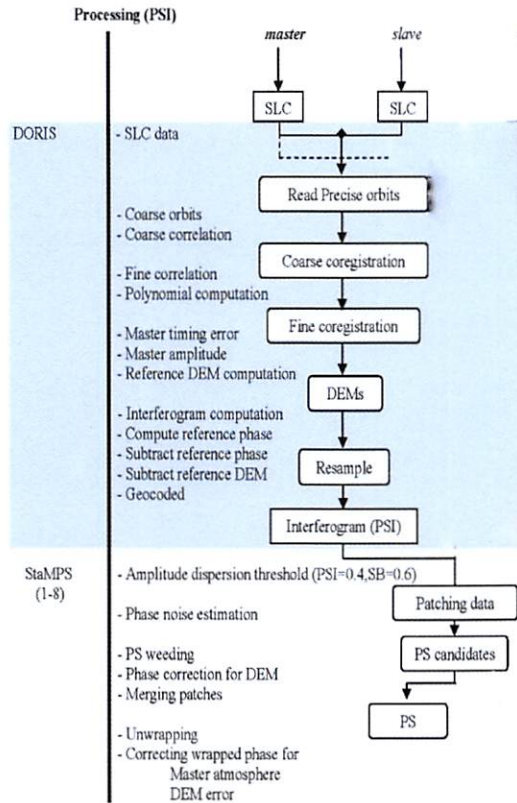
Processing (PSI)

master

slave

SLC

SLC

DORIS

- SLC data

Read Precise orbits

- Coarse orbits
- Coarse correlation

Coarse coregistration

- Fine correlation
- Polynomial computation

Fine coregistration

- Master timing error
- Master amplitude
- Reference DEM computation

DEMs

- Interferogram computation
- Compute reference phase
- Subtract reference phase
- Subtract reference DEM
- Geocoded

Resample

Interferogram (PSI)

StaMPS (1-8)

- Amplitude dispersion threshold (PSI=0.4,SB=0.6)

- Phase noise estimation

Patching data

- PS weeding
- Phase correction for DEM
- Merging patches

PS candidates

PS

- Unwrapping
- Correcting wrapped phase for Master atmosphere DEM error